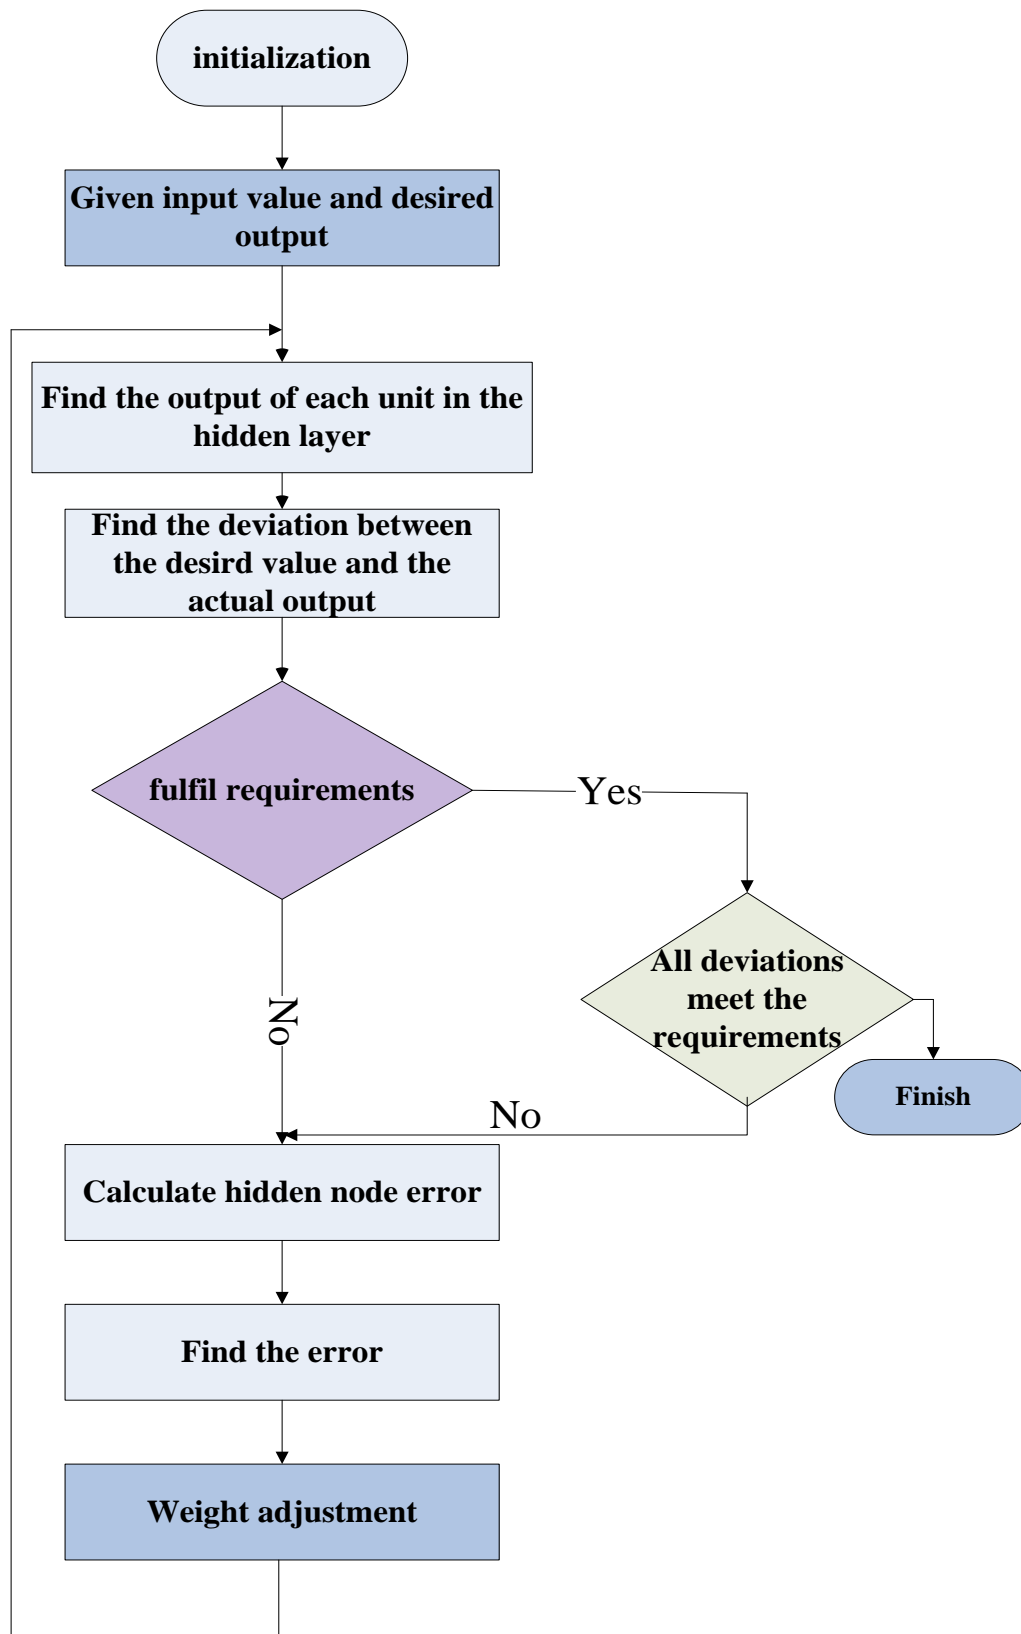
initialization

Given input value and desired output

Find the output of each unit in the hidden layer

Find the deviation between the desird value and the actual output

fulfil requirements

Yes

No

All deviations meet the requirements

Finish

No

Calculate hidden node error

Find the error

Weight adjustment